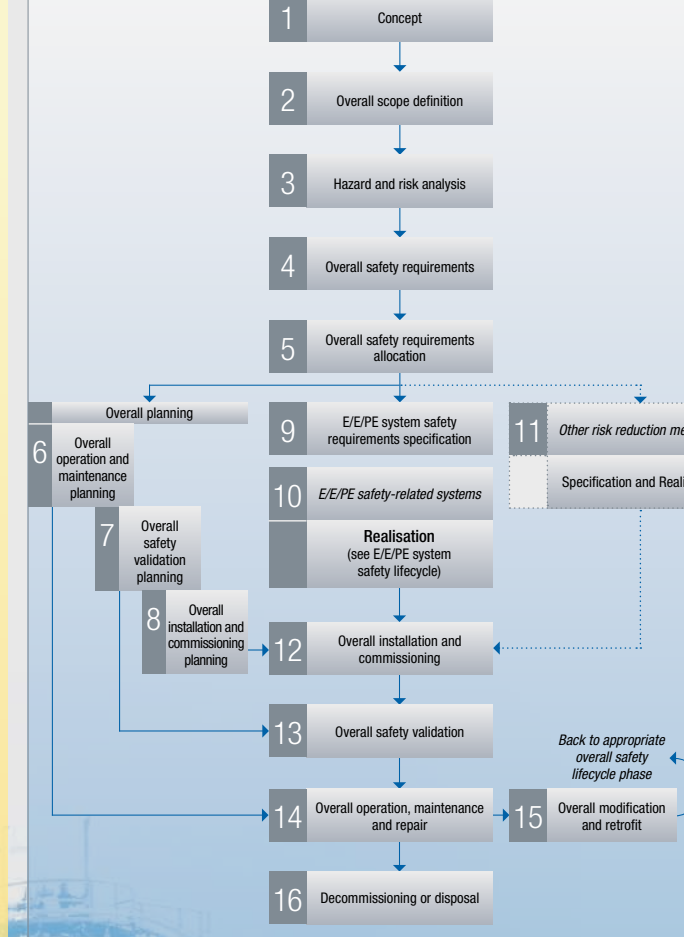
1 Concept

2 Overall scope definition

3 Hazard and risk analysis

4 Overall safety requirements

5 Overall safety requirements allocation

Overall planning

6 Overall operation and maintenance planning

7 Overall safety validation planning

8 Overall installation and commissioning planning

9 E/E/PE system safety requirements specification

10 *E/E/PE safety-related systems*

Realisation (see E/E/PE system safety lifecycle)

11 *Other risk reduction me*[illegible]

Specification and Reali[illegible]

12 Overall installation and commissioning

13 Overall safety validation

*Back to appropriate overall safety lifecycle phase*

14 Overall operation, maintenance and repair

15 Overall modification and retrofit

16 Decommissioning or disposal